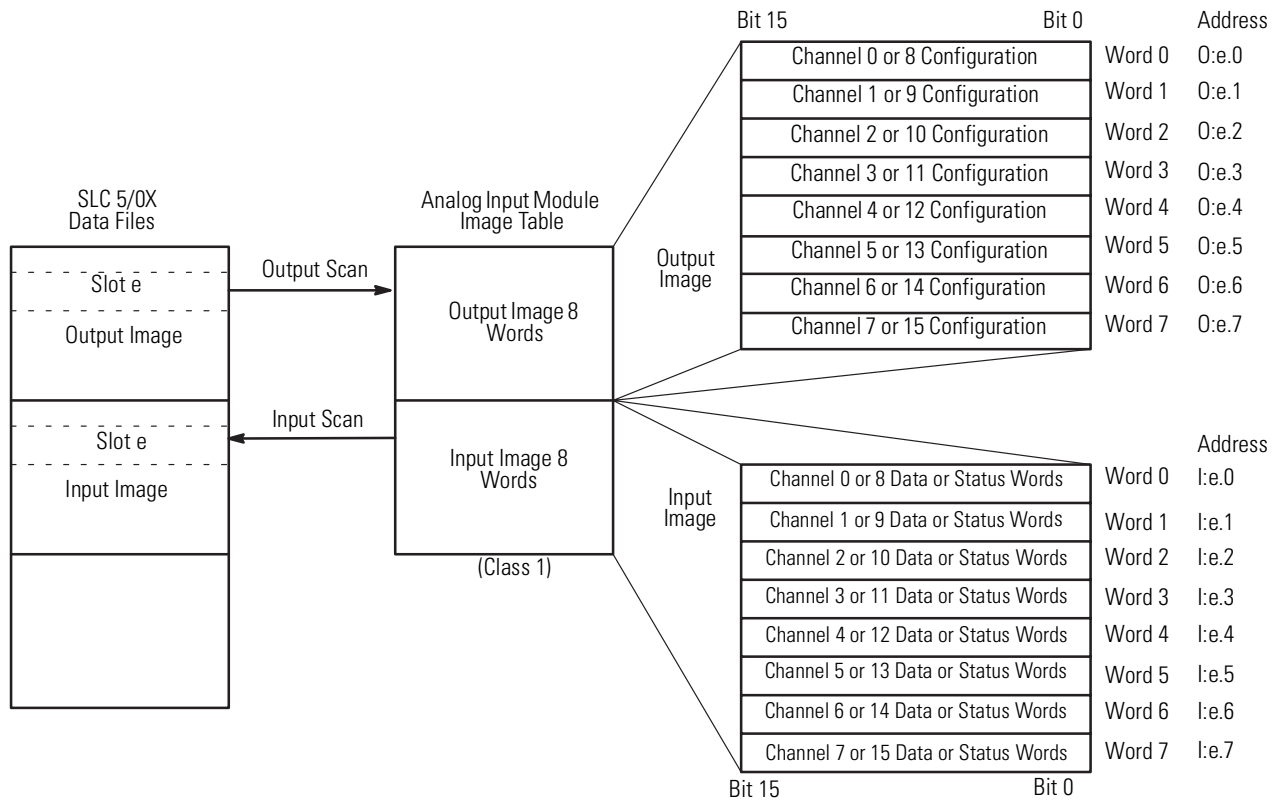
Bit 15 Bit 0 Address

SLC 5/0X
Data Files

Slot e

Output Image

Slot e

Input Image

Output Scan

Input Scan

Analog Input Module
Image Table

Output Image 8
Words

Input Image 8
Words

(Class 1)

Output
Image

| Channel 0 or 8 Configuration | Word 0 | O:e.0 |
|---|---|---|
| Channel 1 or 9 Configuration | Word 1 | O:e.1 |
| Channel 2 or 10 Configuration | Word 2 | O:e.2 |
| Channel 3 or 11 Configuration | Word 3 | O:e.3 |
| Channel 4 or 12 Configuration | Word 4 | O:e.4 |
| Channel 5 or 13 Configuration | Word 5 | O:e.5 |
| Channel 6 or 14 Configuration | Word 6 | O:e.6 |
| Channel 7 or 15 Configuration | Word 7 | O:e.7 |

Address

Input
Image

| Channel 0 or 8 Data or Status Words | Word 0 | I:e.0 |
|---|---|---|
| Channel 1 or 9 Data or Status Words | Word 1 | I:e.1 |
| Channel 2 or 10 Data or Status Words | Word 2 | I:e.2 |
| Channel 3 or 11 Data or Status Words | Word 3 | I:e.3 |
| Channel 4 or 12 Data or Status Words | Word 4 | I:e.4 |
| Channel 5 or 13 Data or Status Words | Word 5 | I:e.5 |
| Channel 6 or 14 Data or Status Words | Word 6 | I:e.6 |
| Channel 7 or 15 Data or Status Words | Word 7 | I:e.7 |

Bit 15 Bit 0